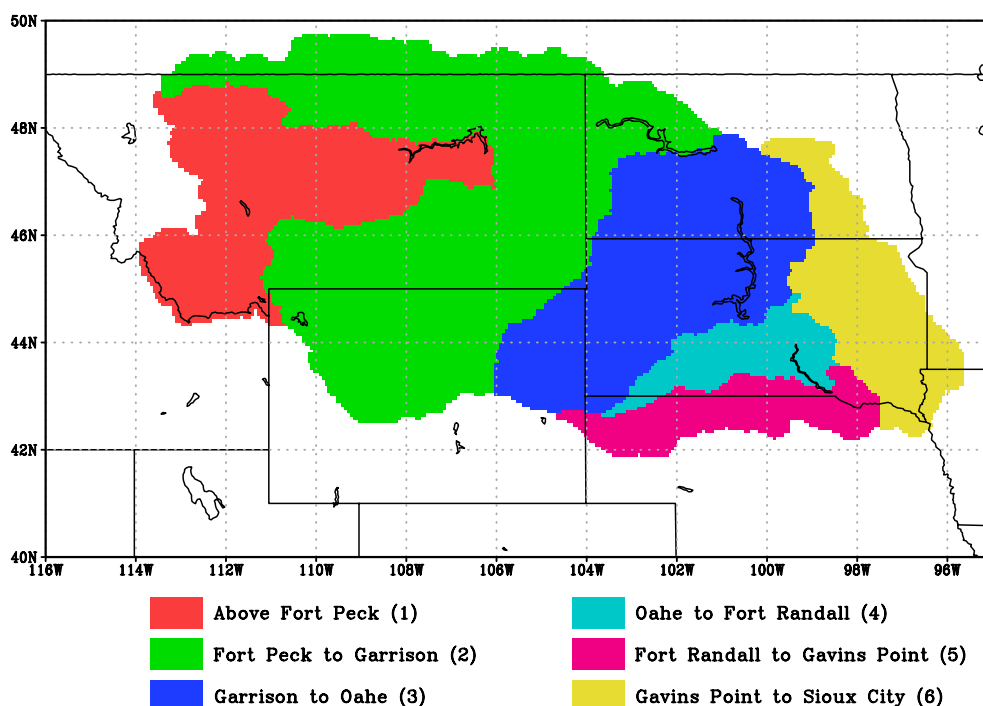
50N
48N
46N
44N
42N
40N
116W 114W 112W 110W 108W 106W 104W 102W 100W 98W 96W

Above Fort Peck (1)
Fort Peck to Garrison (2)
Garrison to Oahe (3)
Oahe to Fort Randall (4)
Fort Randall to Gavins Point (5)
Gavins Point to Sioux City (6)